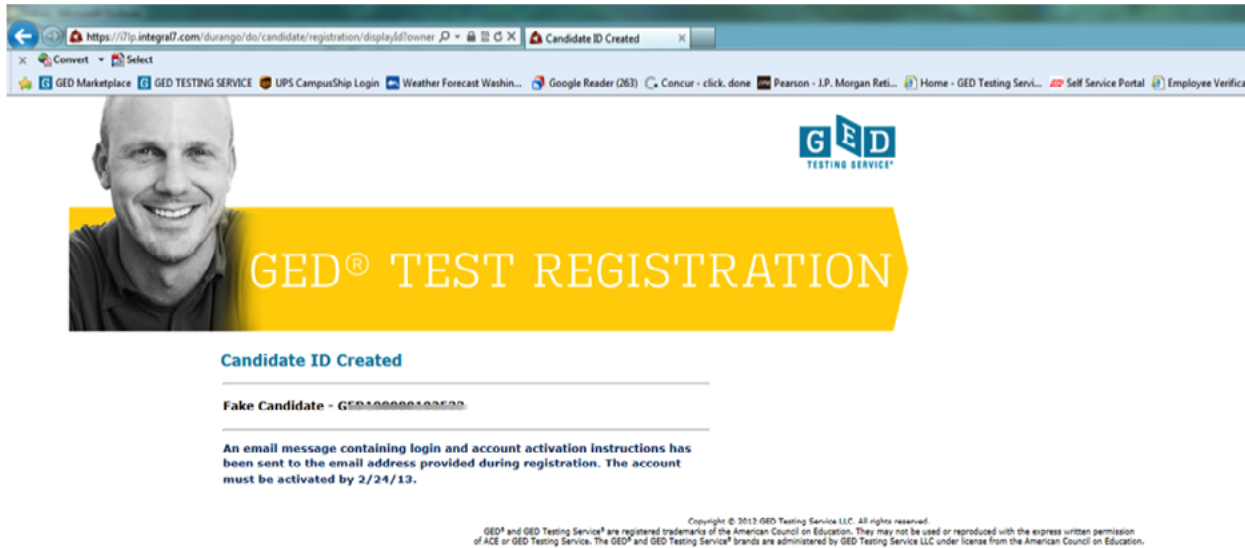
https://i7lp.integral7.com/durango/do/candidate/registration/displayId?owner
Candidate ID Created
Convert Select
GED Marketplace GED TESTING SERVICE UPS CampusShip Login Weather Forecast Washin... Google Reader (263) Concur - click. done Pearson - J.P. Morgan Reti... Home - GED Testing Servi... Self Service Portal Employee Verifica

GED TESTING SERVICE®

GED® TEST REGISTRATION

Candidate ID Created

Fake Candidate - G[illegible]

An email message containing login and account activation instructions has been sent to the email address provided during registration. The account must be activated by 2/24/13.

Copyright © 2012 GED Testing Service LLC. All rights reserved.
GED® and GED Testing Service® are registered trademarks of the American Council on Education. They may not be used or reproduced with the express written permission of ACE or GED Testing Service. The GED® and GED Testing Service® brands are administered by GED Testing Service LLC under license from the American Council on Education.